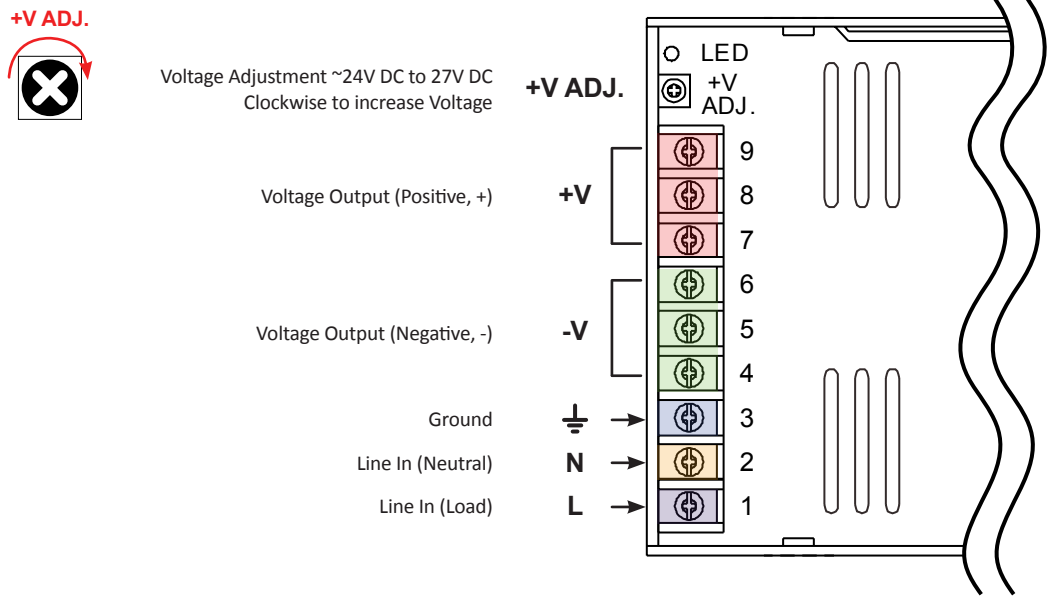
+V ADJ.

Voltage Adjustment ~24V DC to 27V DC
Clockwise to increase Voltage

+V ADJ.

LED

+V ADJ.

Voltage Output (Positive, +)

+V

9
8
7

Voltage Output (Negative, -)

-V

6
5
4

Ground

3

Line In (Neutral)

N

2

Line In (Load)

L

1